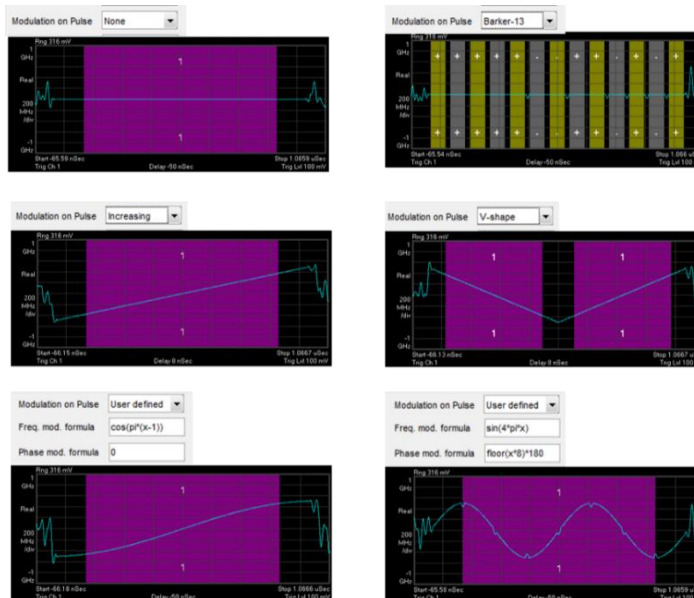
Modulation on Pulse None

Rng 316 mV
1 GHz
Real
200 MHz /div
-1 GHz
1
1
Start -65.58 nSec
Trig Ch 1
Delay -50 nSec
Stop 1.0658 uSec
Trig Lvl 100 mV

Modulation on Pulse Barker-13

Rng 316 mV
1 GHz
Real
200 MHz /div
-1 GHz
+ + + + + - - + + - + - +
+ + + + + - - + + - + - +
Start -65.54 nSec
Trig Ch 1
Delay -50 nSec
Stop 1.066 uSec
Trig Lvl 100

Modulation on Pulse Increasing

Rng 316 mV
1 GHz
Real
200 MHz /div
-1 GHz
1
1
Start -66.15 nSec
Trig Ch 1
Delay 0 nSec
Stop 1.0667 uSec
Trig Lvl 100 mV

Modulation on Pulse V-shape

Rng 316 mV
1 GHz
Real
200 MHz /div
-1 GHz
1
1
1
1
Start -66.13 nSec
Trig Ch 1
Delay 0 nSec
Stop 1.0667 u
Trig Lvl 100

Modulation on Pulse User defined
Freq. mod. formula cos(pi*(x-1))
Phase mod. formula 0

Rng 316 mV
1 GHz
Real
200 MHz /div
-1 GHz
1
1
Start -66.16 nSec
Trig Ch 1
Delay -50 nSec
Stop 1.0666 uSec
Trig Lvl 100 mV

Modulation on Pulse User defined
Freq. mod. formula sin(4*pi*x)
Phase mod. formula floor(x*8)*180

Rng 316 mV
1 GHz
Real
200 MHz /div
-1 GHz
1
1
Start -65.56 nSec
Trig Ch 1
Delay -50 nSec
Stop 1.0659
Trig Lvl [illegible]